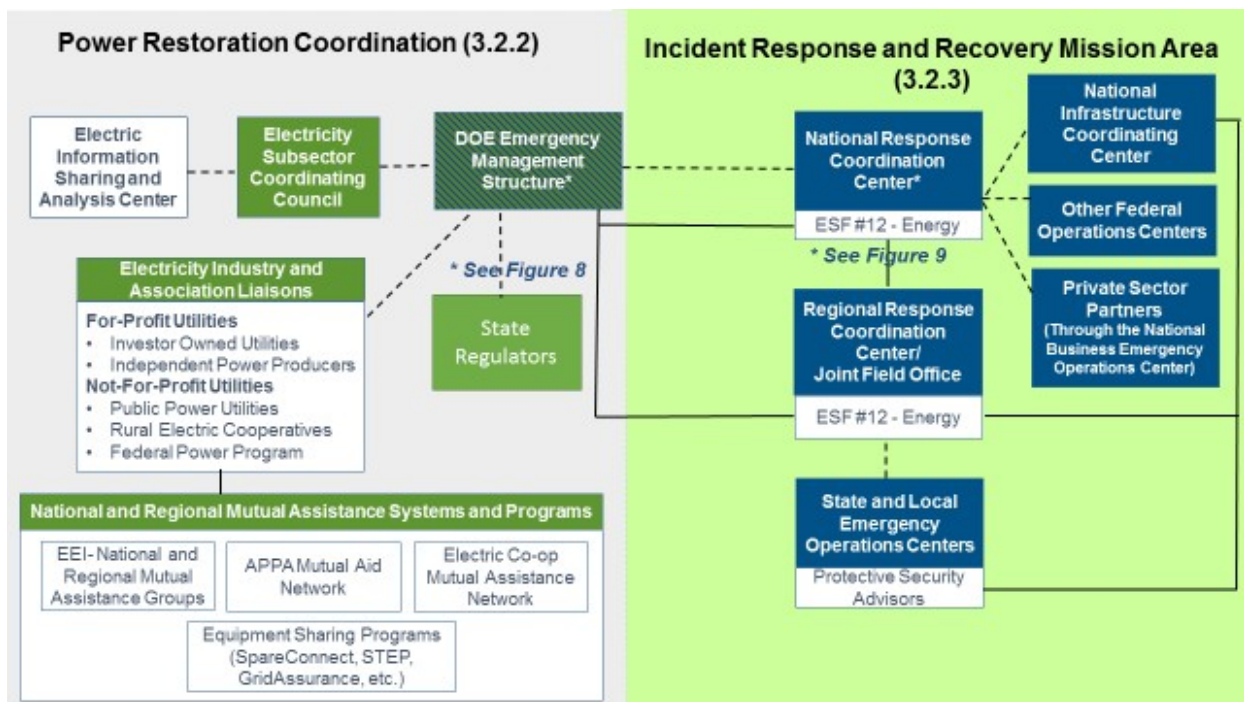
Power Restoration Coordination (3.2.2)

Incident Response and Recovery Mission Area (3.2.3)

Electric Information Sharing and Analysis Center

Electricity Subsector Coordinating Council

DOE Emergency Management Structure*

* See Figure 8

State Regulators

Electricity Industry and Association Liaisons

For-Profit Utilities
• Investor Owned Utilities
• Independent Power Producers
Not-For-Profit Utilities
• Public Power Utilities
• Rural Electric Cooperatives
• Federal Power Program

National and Regional Mutual Assistance Systems and Programs

EEI- National and Regional Mutual Assistance Groups

APPA Mutual Aid Network

Electric Co-op Mutual Assistance Network

Equipment Sharing Programs (SpareConnect, STEP, GridAssurance, etc.)

National Response Coordination Center*

ESF #12 - Energy

* See Figure 9

Regional Response Coordination Center/ Joint Field Office

ESF #12 - Energy

State and Local Emergency Operations Centers

Protective Security Advisors

National Infrastructure Coordinating Center

Other Federal Operations Centers

Private Sector Partners (Through the National Business Emergency Operations Center)